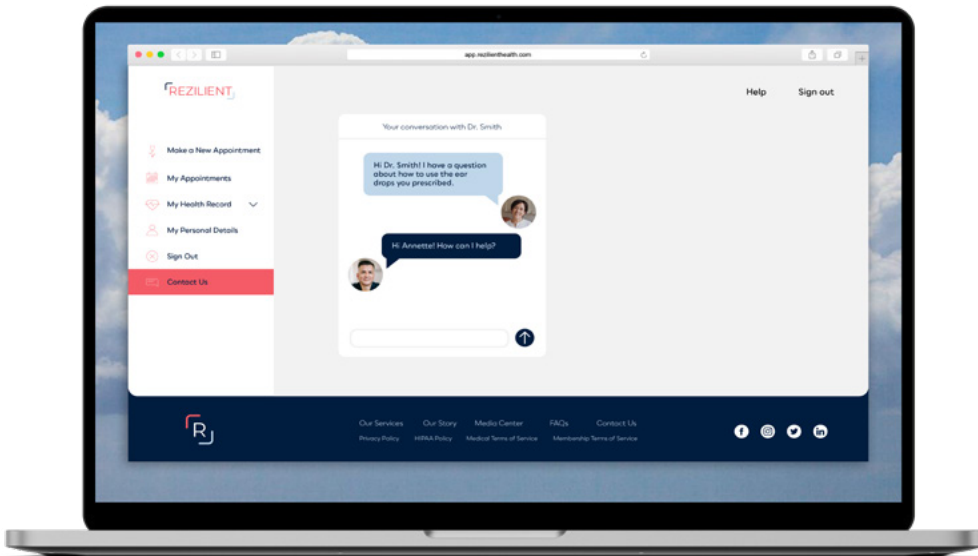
app.rezilienthealth.com

REZILIENT

Help Sign out

Make a New Appointment
My Appointments
My Health Record
My Personal Details
Sign Out
Contact Us

Your conversation with Dr. Smith

Hi Dr. Smith! I have a question about how to use the ear drops you prescribed.

Hi Annette! How can I help?

R

Our Services Our Story Media Center FAQs Contact Us
Privacy Policy HIPAA Policy Medical Terms of Service Membership Terms of Service